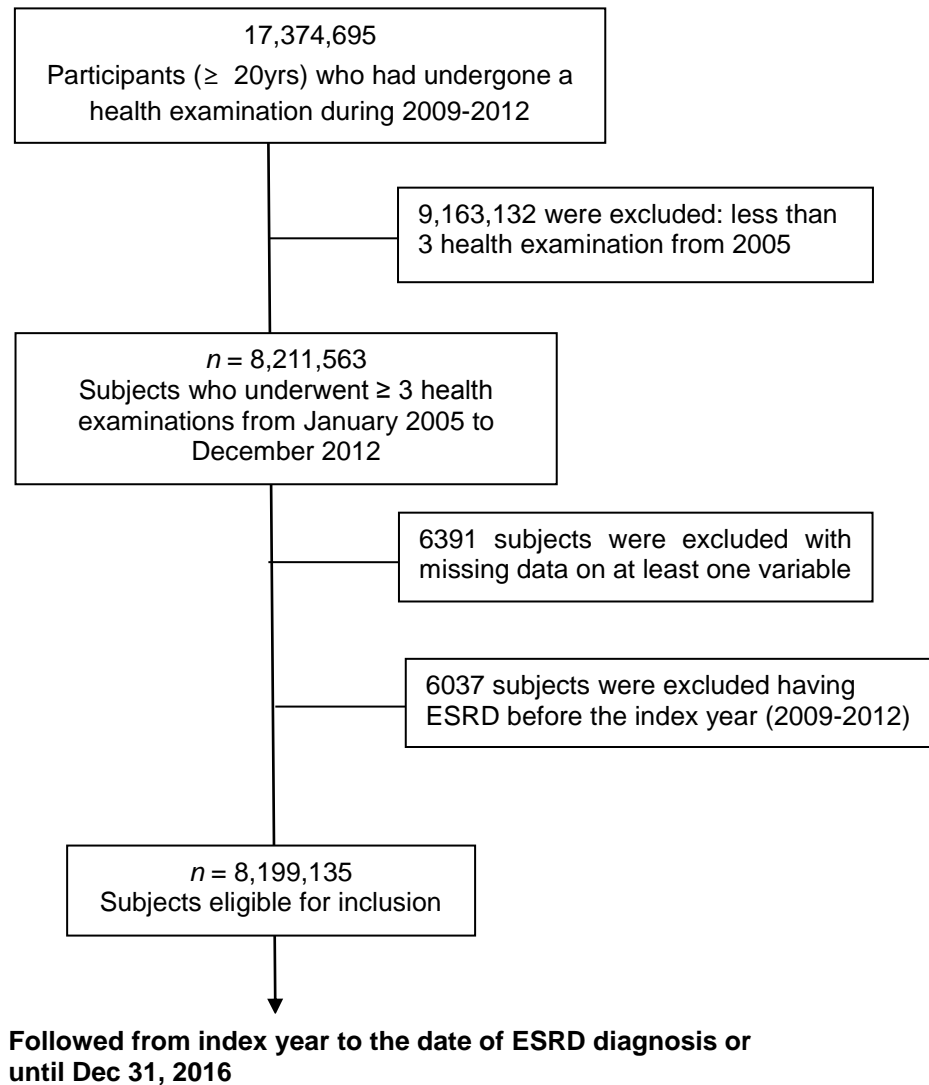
17,374,695
Participants (≥ 20yrs) who had undergone a health examination during 2009-2012

9,163,132 were excluded: less than 3 health examination from 2005

$n$ = 8,211,563
Subjects who underwent ≥ 3 health examinations from January 2005 to December 2012

6391 subjects were excluded with missing data on at least one variable

6037 subjects were excluded having ESRD before the index year (2009-2012)

$n$ = 8,199,135
Subjects eligible for inclusion

**Followed from index year to the date of ESRD diagnosis or until Dec 31, 2016**